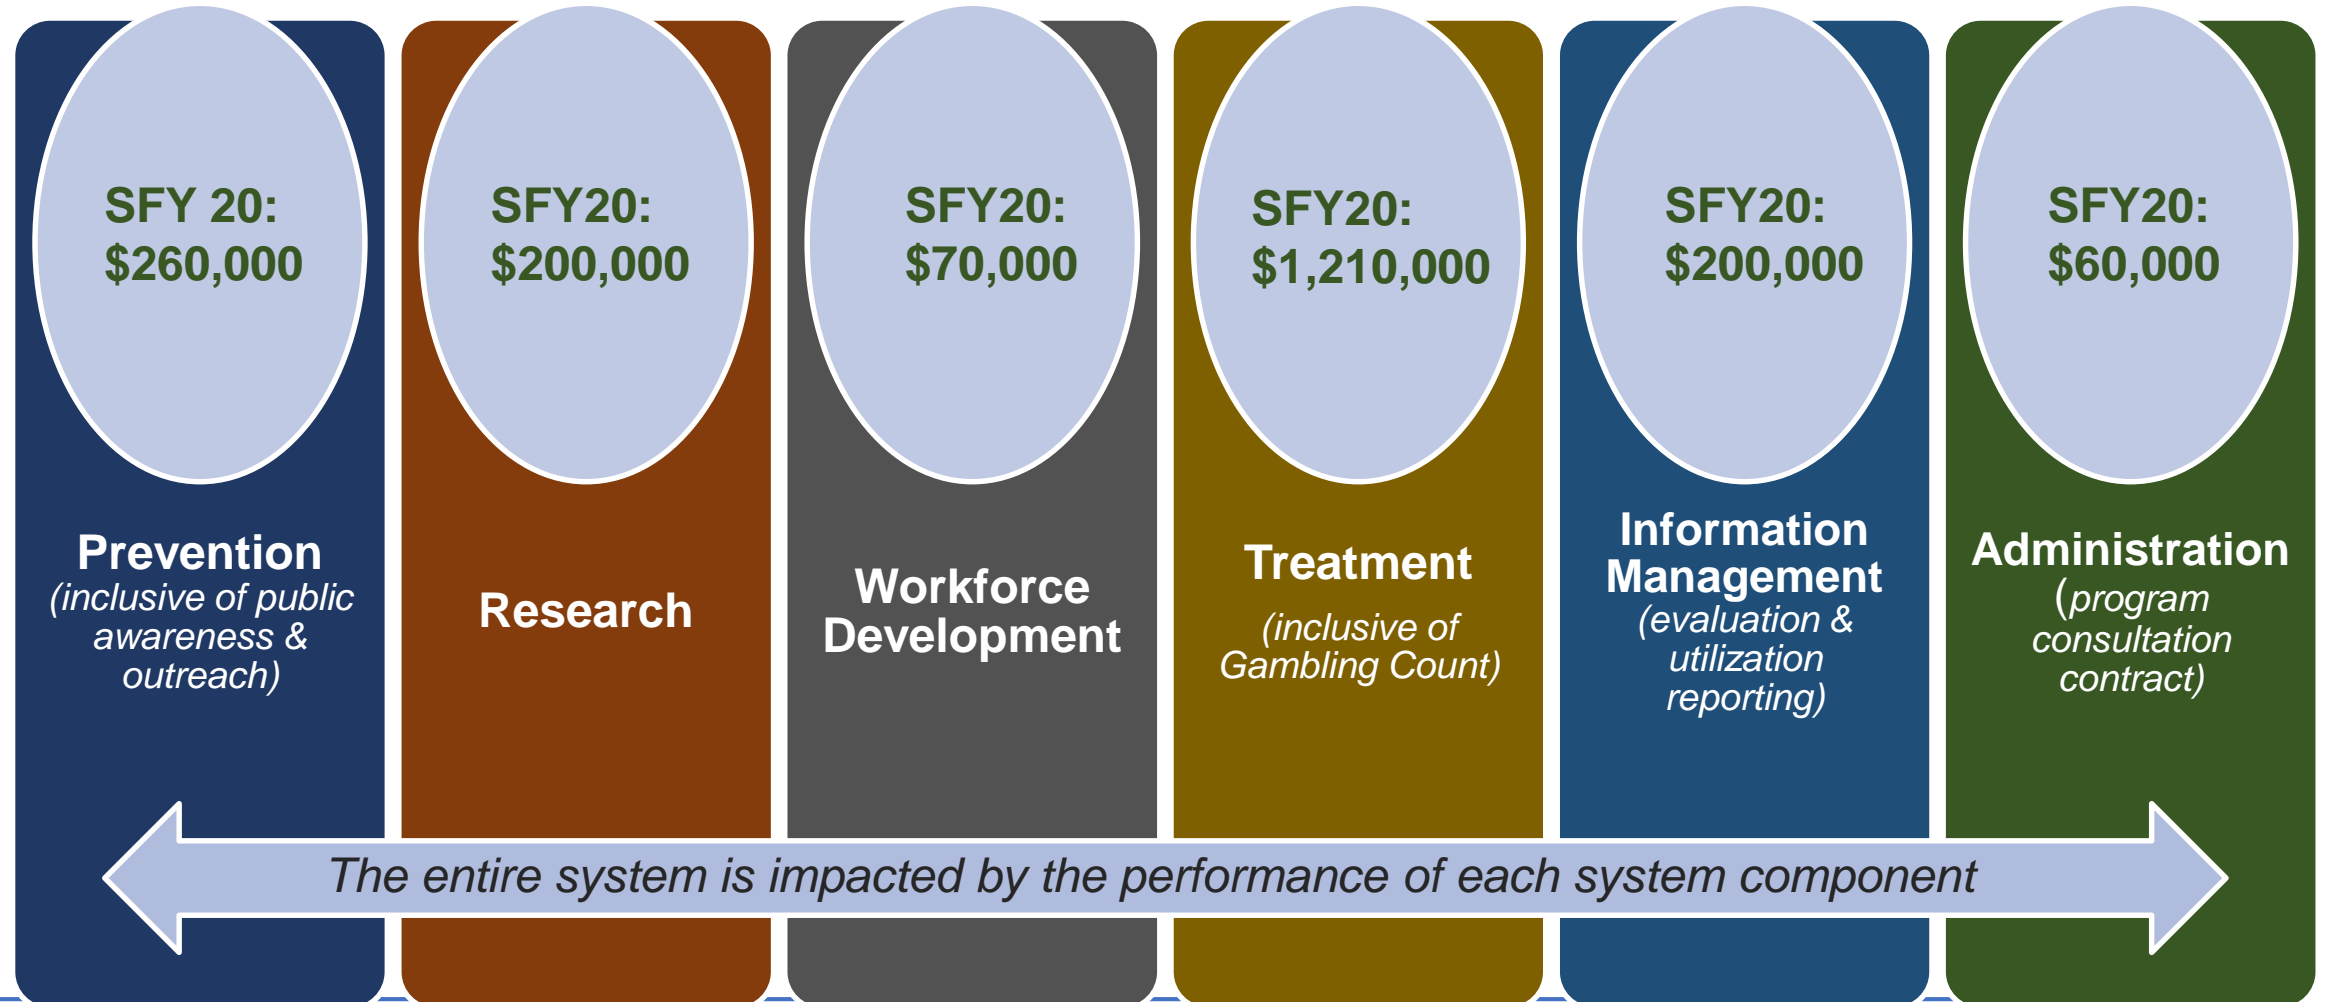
SFY 20: $260,000

Prevention
(inclusive of public awareness & outreach)

SFY20: $200,000

Research

SFY20: $70,000

Workforce Development

SFY20: $1,210,000

Treatment
(inclusive of Gambling Count)

SFY20: $200,000

Information Management
(evaluation & utilization reporting)

SFY20: $60,000

Administration
(program consultation contract)

The entire system is impacted by the performance of each system component